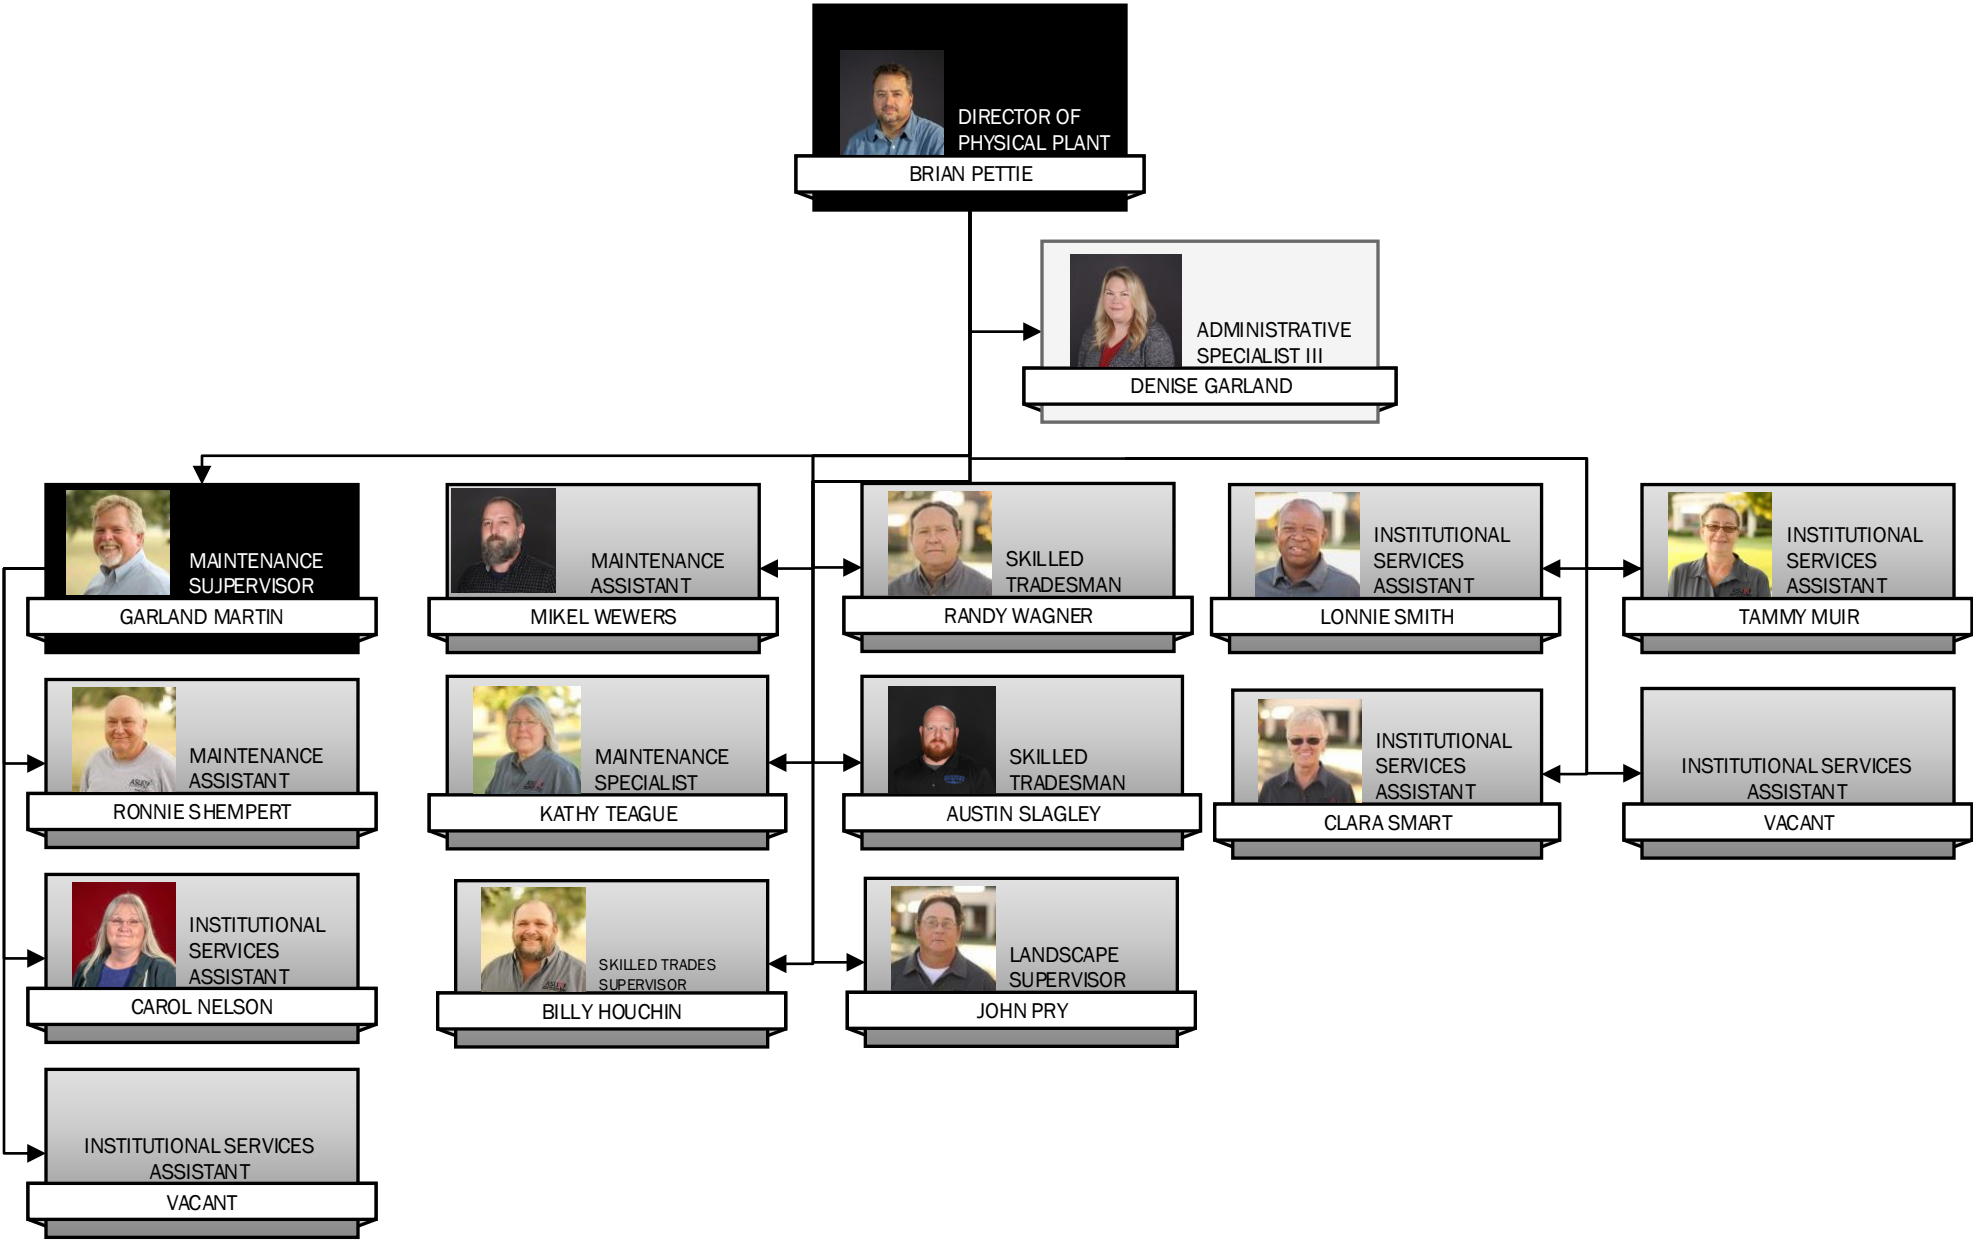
DIRECTOR OF PHYSICAL PLANT
BRIAN PETTIE

ADMINISTRATIVE SPECIALIST III
DENISE GARLAND

MAINTENANCE SUJPERVISOR
GARLAND MARTIN

MAINTENANCE ASSISTANT
MIKEL WEWERS

SKILLED TRADESMAN
RANDY WAGNER

INSTITUTIONAL SERVICES ASSISTANT
LONNIE SMITH

INSTITUTIONAL SERVICES ASSISTANT
TAMMY MUIR

MAINTENANCE ASSISTANT
RONNIE SHEMPERT

MAINTENANCE SPECIALIST
KATHY TEAGUE

SKILLED TRADESMAN
AUSTIN SLAGLEY

INSTITUTIONAL SERVICES ASSISTANT
CLARA SMART

INSTITUTIONAL SERVICES ASSISTANT
VACANT

INSTITUTIONAL SERVICES ASSISTANT
CAROL NELSON

SKILLED TRADES SUPERVISOR
BILLY HOUCHIN

LANDSCAPE SUPERVISOR
JOHN PRY

INSTITUTIONAL SERVICES ASSISTANT
VACANT